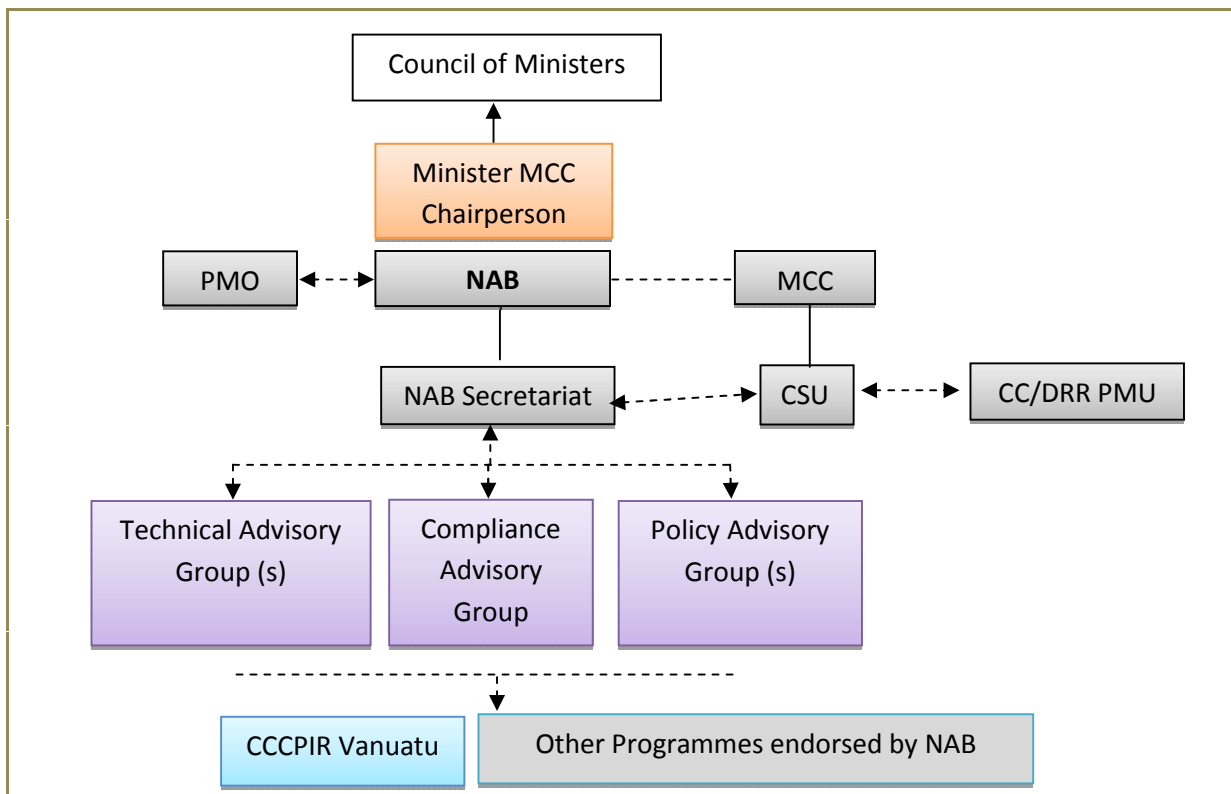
Council of Ministers

Minister MCC
Chairperson

PMO

NAB

MCC

NAB Secretariat

CSU

CC/DRR PMU

Technical Advisory Group (s)

Compliance Advisory Group

Policy Advisory Group (s)

CCCPIR Vanuatu

Other Programmes endorsed by NAB